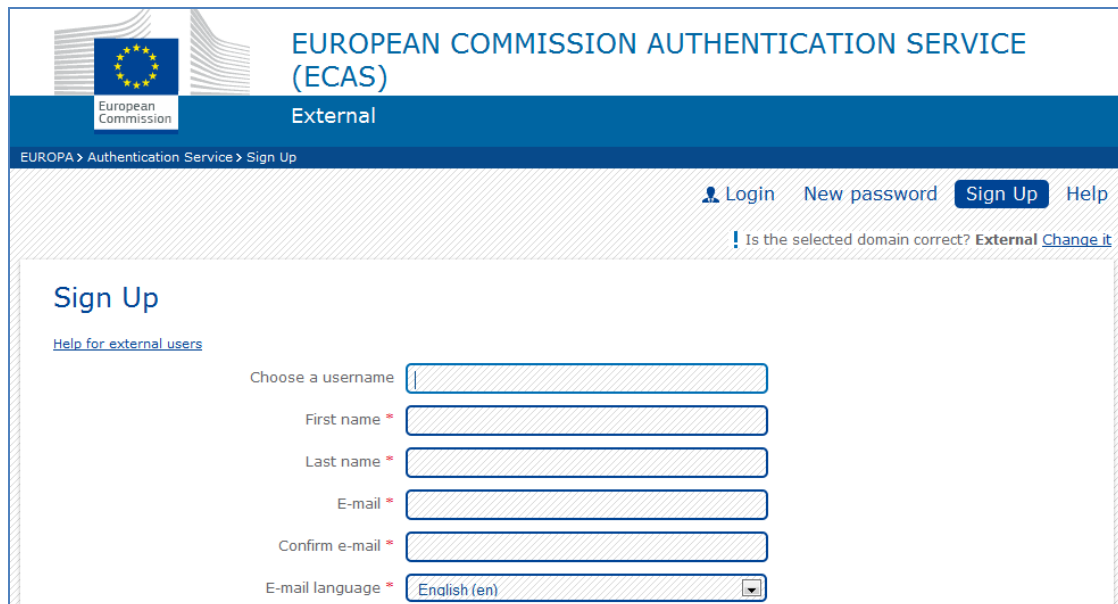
European Commission

EUROPEAN COMMISSION AUTHENTICATION SERVICE (ECAS)

External

EUROPA > Authentication Service > Sign Up

Login New password Sign Up Help

! Is the selected domain correct? External Change it

Sign Up

Help for external users

Choose a username

First name *

Last name *

E-mail *

Confirm e-mail *

E-mail language * English (en)